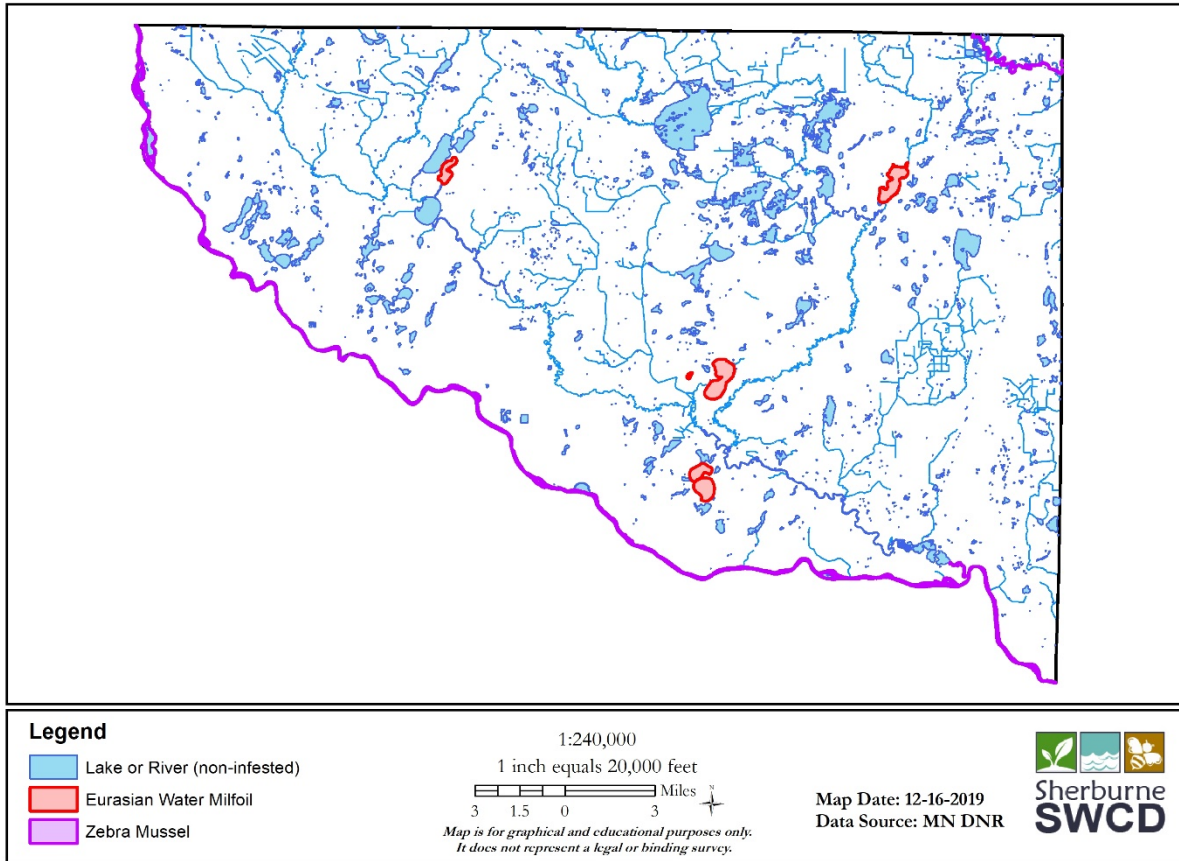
Legend

Lake or River (non-infested)

Eurasian Water Milfoil

Zebra Mussel

1:240,000
1 inch equals 20,000 feet

Miles
3 1.5 0 3

N

Map is for graphical and educational purposes only.
It does not represent a legal or binding survey.

Map Date: 12-16-2019
Data Source: MN DNR

Sherburne
SWCD